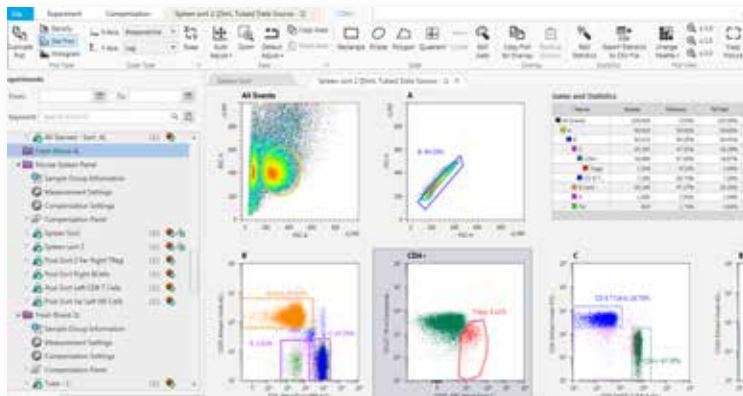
File Experiment Compensation Spleen sort 2 (Dml, Tubes) Data Source - 1

Density Dot Plot Histogram Plot Type Zoom Tools Auto Adjust Zoom Default Adjust Copy Copy Data Rectangle Ellipse Polygon Quadrant Edit Copy Plot for Overlay Statistics Insert Statistics Change Visibility Plot Layout

Experiments

From To

Keyword

All Samples - Sort 4
Fresh Blood A
Mouse Spleen Panel
Sample Group Information
Measurement Settings
Compensation Settings
Compensation Panel
Spleen Sort
Spleen sort 2
Post Sort 2 for Right TReg
Post Sort Right B Cells
Post Sort Left CD8 T Cells
Post Sort for Left NK Cells
Fresh Blood 2
Sample Group Information
Measurement Settings
Compensation Settings
Compensation Panel
Tubes

Spleen Sort Spleen sort 2 (Dml, Tubes) Data Source - 1

All Events

A

Gates and Statistics

Name Events %Parent %Total

B

CD4+

Treg

C

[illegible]